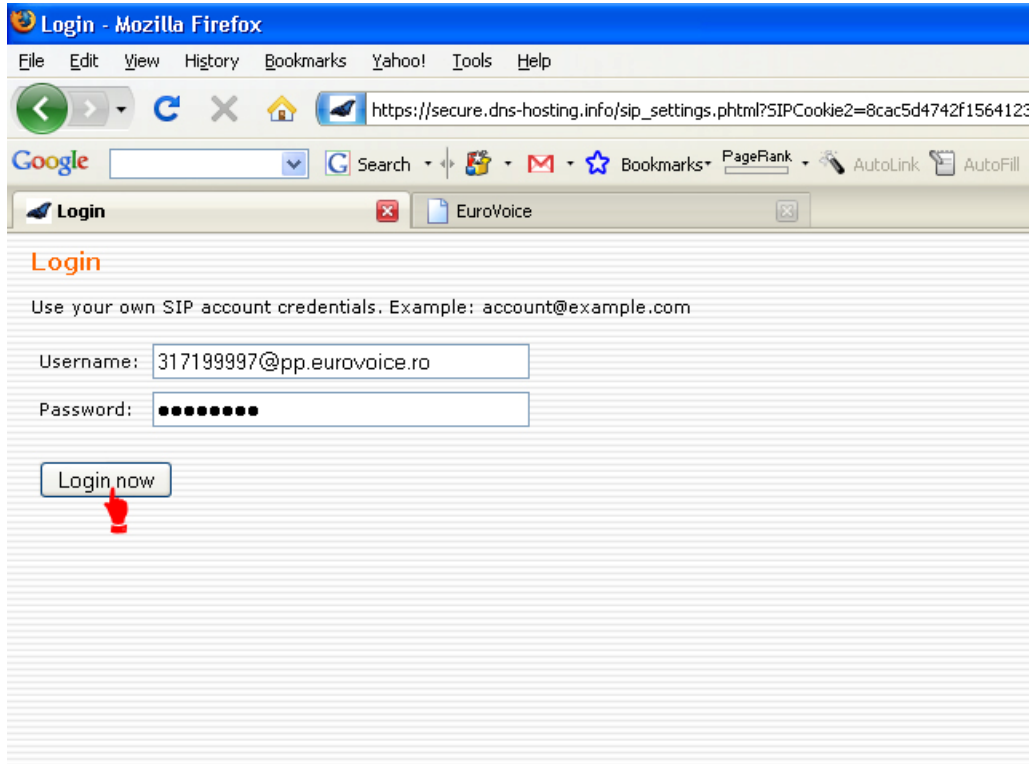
Login - Mozilla Firefox

File Edit View History Bookmarks Yahoo! Tools Help

https://secure.dns-hosting.info/sip_settings.phtml?SIPCookie2=8cac5d4742f1564123

Google Search Bookmarks PageRank AutoLink AutoFill

Login

EuroVoice

Login

Use your own SIP account credentials. Example: account@example.com

Username: 317199997@pp.eurovoice.ro

Password: ●●●●●●●●

Login now